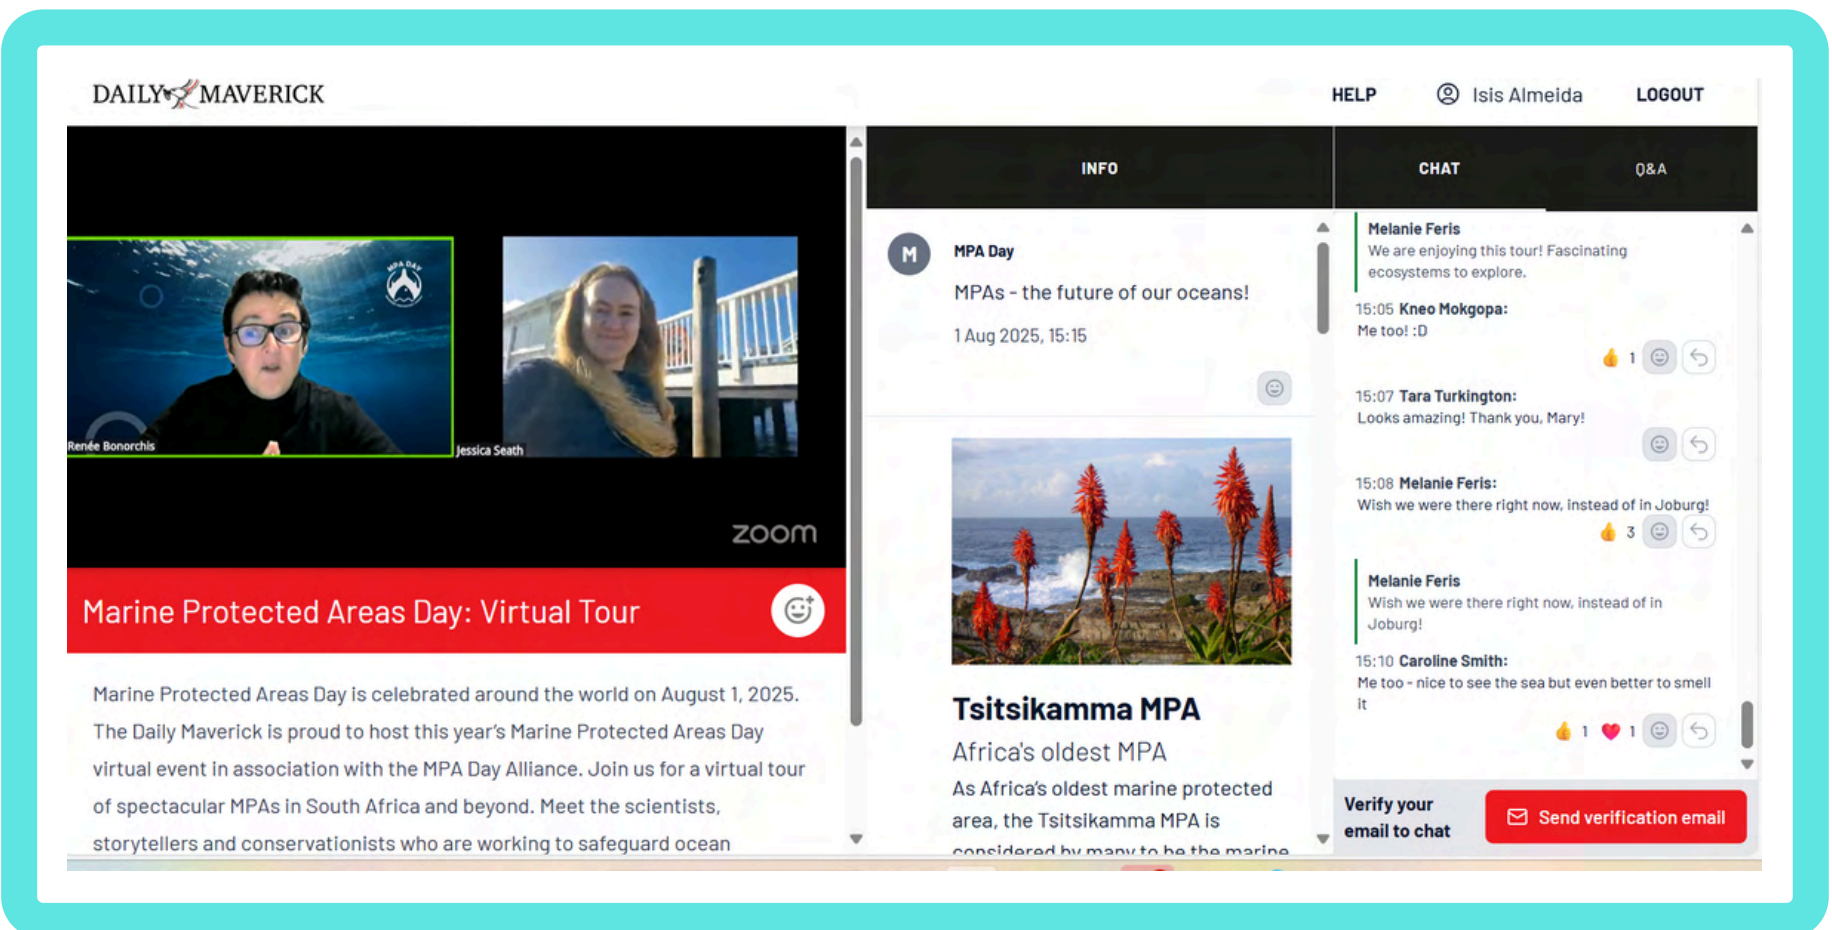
DAILY MAVERICK

HELP Isis Almeida LOGOUT

MPA DAY

Renée Bonorchis

Jessica Seath

zoom

Marine Protected Areas Day: Virtual Tour

Marine Protected Areas Day is celebrated around the world on August 1, 2025. The Daily Maverick is proud to host this year's Marine Protected Areas Day virtual event in association with the MPA Day Alliance. Join us for a virtual tour of spectacular MPAs in South Africa and beyond. Meet the scientists, storytellers and conservationists who are working to safeguard ocean

INFO

M

MPA Day

MPAs - the future of our oceans!

1 Aug 2025, 15:15

Tsitsikamma MPA

Africa's oldest MPA

As Africa's oldest marine protected area, the Tsitsikamma MPA is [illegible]

CHAT Q&A

Melanie Feris
We are enjoying this tour! Fascinating ecosystems to explore.

15:05 Kneo Mokgopa:
Me too! :D

1

15:07 Tara Turkington:
Looks amazing! Thank you, Mary!

15:08 Melanie Feris:
Wish we were there right now, instead of in Joburg!

3

Melanie Feris
Wish we were there right now, instead of in Joburg!

15:10 Caroline Smith:
Me too - nice to see the sea but even better to smell it

1 1

Verify your email to chat

Send verification email